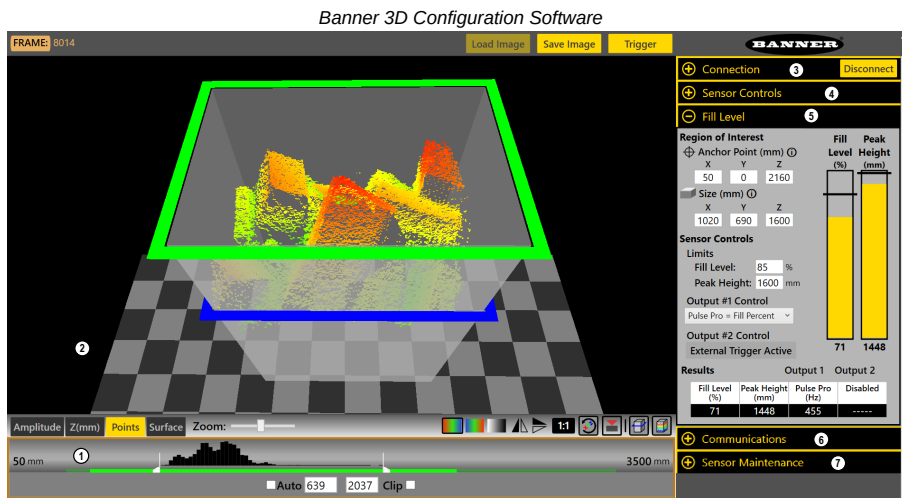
Banner 3D Configuration Software

FRAME: 8014

Load Image Save Image Trigger

BANNER

Connection 3 Disconnect

Sensor Controls 4

Fill Level 5

Region of Interest

Anchor Point (mm)

| X | Y | Z |
|---|---|---|
| 50 | 0 | 2160 |

Size (mm)

| X | Y | Z |
|---|---|---|
| 1020 | 690 | 1600 |

Sensor Controls

Limits

Fill Level: 85 %

Peak Height: 1600 mm

Output #1 Control

Pulse Pro = Fill Percent

Output #2 Control

External Trigger Active

Fill Level (%)

Peak Height (mm)

71 1448

Results Output 1 Output 2

| Fill Level (%) | Peak Height (mm) | Pulse Pro (Hz) | Disabled |
|---|---|---|---|
| 71 | 1448 | 455 | ----- |

Communications 6

Sensor Maintenance 7

2

Amplitude Z(mm) Points Surface Zoom:

1:1

1

50 mm

3500 mm

Auto 639 2037 Clip